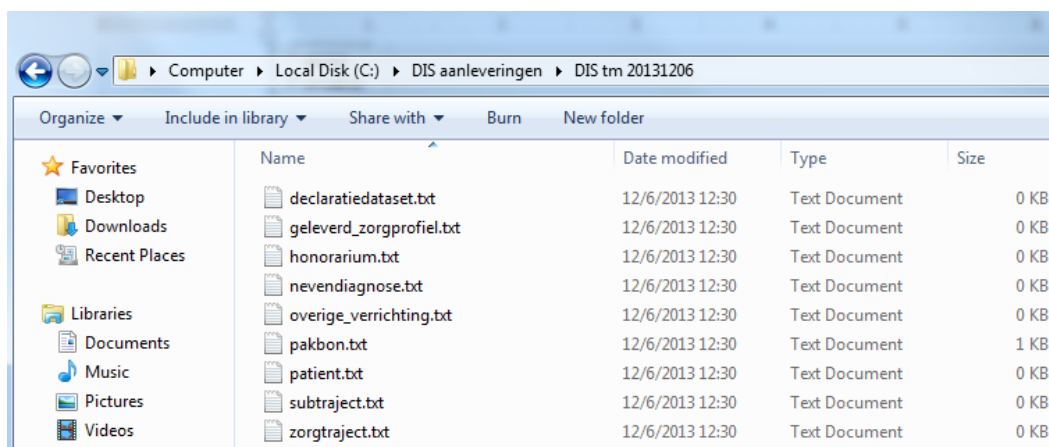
▸ Computer ▸ Local Disk (C:) ▸ DIS aanleveringen ▸ DIS tm 20131206

Organize ▾ Include in library ▾ Share with ▾ Burn New folder

Favorites
Desktop
Downloads
Recent Places

Libraries
Documents
Music
Pictures
Videos

| Name | Date modified | Type | Size |
|---|---|---|---|
| declaratiedataset.txt | 12/6/2013 12:30 | Text Document | 0 KB |
| geleverd_zorgprofiel.txt | 12/6/2013 12:30 | Text Document | 0 KB |
| honorarium.txt | 12/6/2013 12:30 | Text Document | 0 KB |
| nevendiagnose.txt | 12/6/2013 12:30 | Text Document | 0 KB |
| overige_verrichting.txt | 12/6/2013 12:30 | Text Document | 0 KB |
| pakbon.txt | 12/6/2013 12:30 | Text Document | 1 KB |
| patient.txt | 12/6/2013 12:30 | Text Document | 0 KB |
| subtraject.txt | 12/6/2013 12:30 | Text Document | 0 KB |
| zorgtraject.txt | 12/6/2013 12:30 | Text Document | 0 KB |